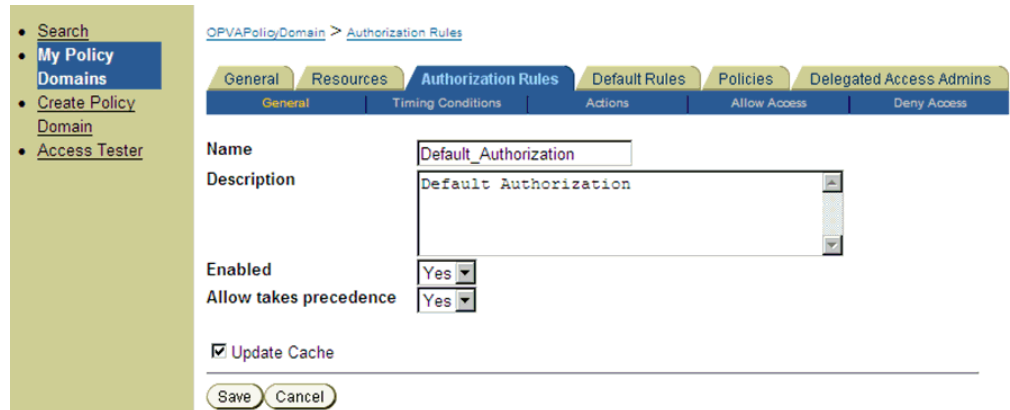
- Search
- My Policy Domains
- Create Policy Domain
- Access Tester

OPVAPolicyDomain > Authorization Rules

General | Resources | Authorization Rules | Default Rules | Policies | Delegated Access Admins

General | Timing Conditions | Actions | Allow Access | Deny Access

Name Default_Authorization

Description Default Authorization

Enabled Yes

Allow takes precedence Yes

☑ Update Cache

Save Cancel